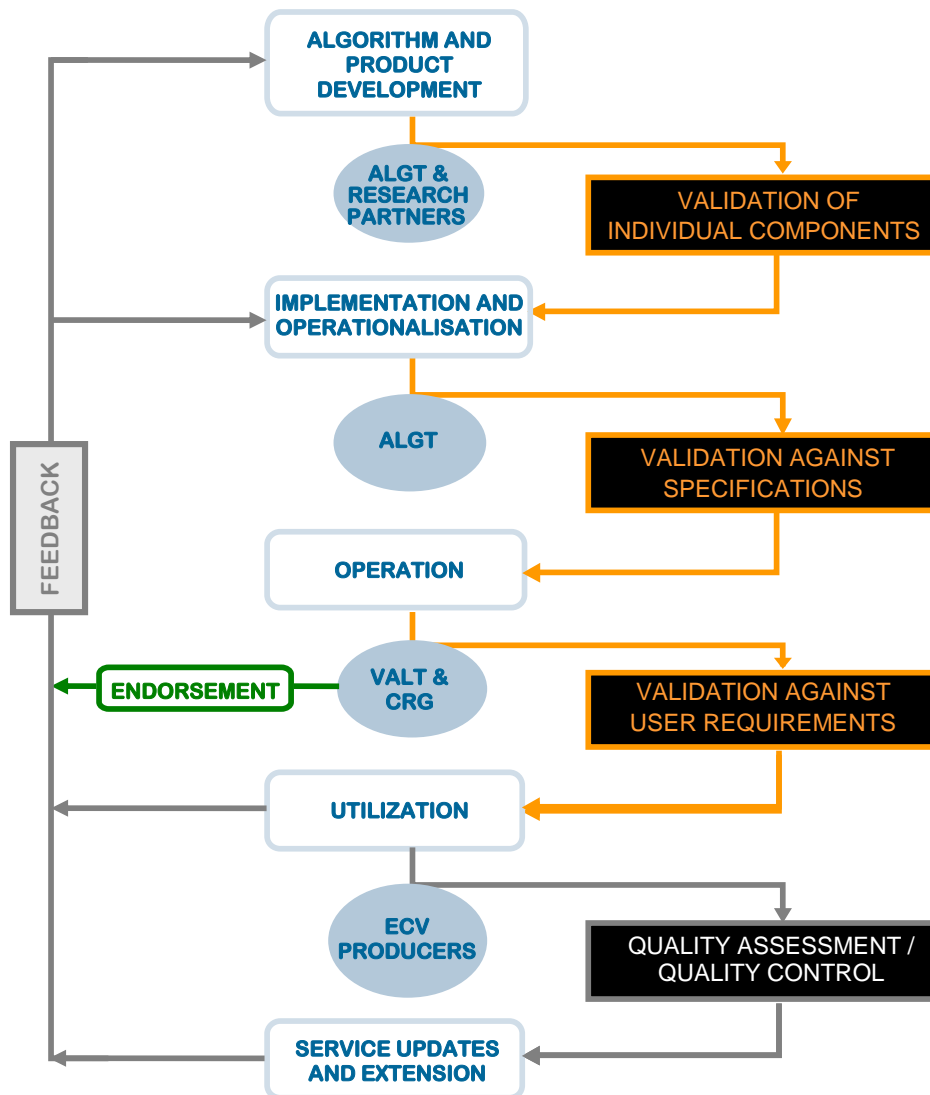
ALGORITHM AND PRODUCT DEVELOPMENT

ALGT & RESEARCH PARTNERS

VALIDATION OF INDIVIDUAL COMPONENTS

IMPLEMENTATION AND OPERATIONALISATION

ALGT

VALIDATION AGAINST SPECIFICATIONS

OPERATION

FEEDBACK

ENDORSEMENT

VALT & CRG

VALIDATION AGAINST USER REQUIREMENTS

UTILIZATION

ECV PRODUCERS

QUALITY ASSESSMENT / QUALITY CONTROL

SERVICE UPDATES AND EXTENSION